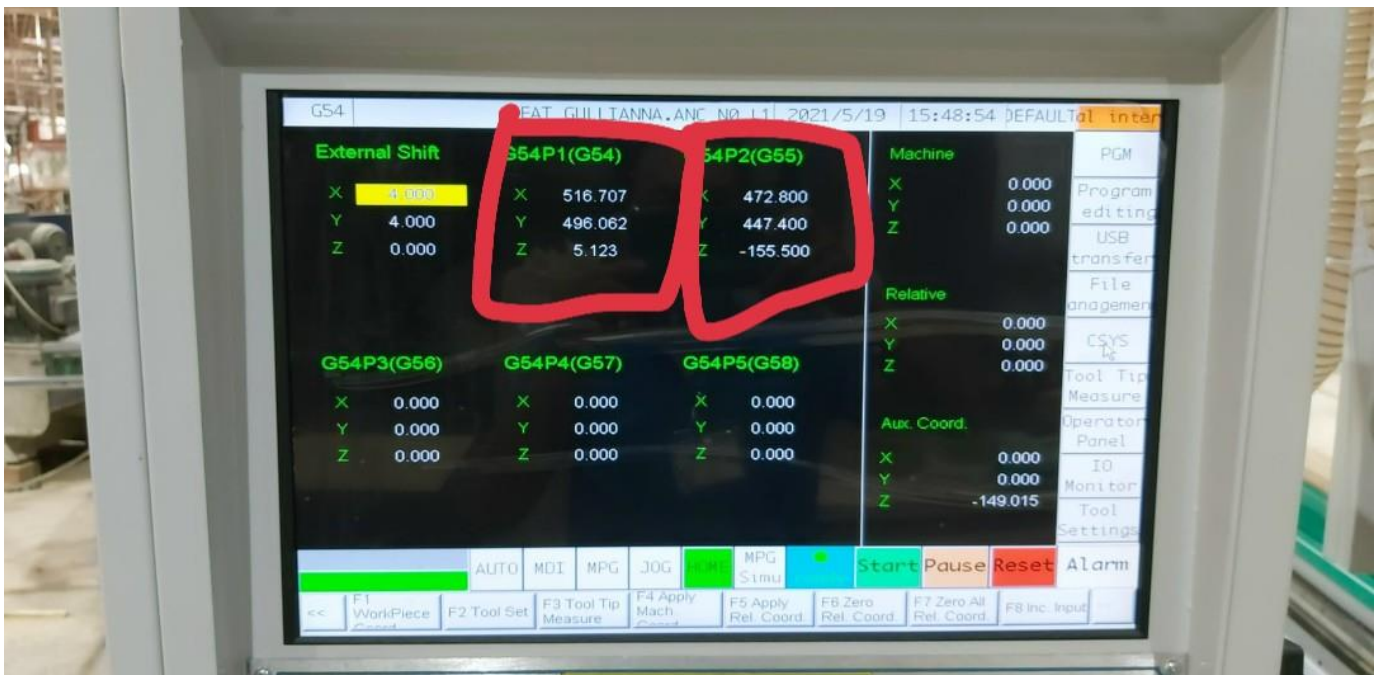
G54 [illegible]EAT GULLIANNA.ANC N0 L1 2021/5/19 15:48:54 DEFAULT al inter

External Shift
X 4.000
Y 4.000
Z 0.000

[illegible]54P1(G54)
X 516.707
Y 496.062
Z 5.123

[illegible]54P2(G55)
X 472.800
Y 447.400
Z -155.500

G54P3(G56)
X 0.000
Y 0.000
Z 0.000

G54P4(G57)
X 0.000
Y 0.000
Z 0.000

G54P5(G58)
X 0.000
Y 0.000
Z 0.000

Machine
X 0.000
Y 0.000
Z 0.000

Relative
X 0.000
Y 0.000
Z 0.000

Aux. Coord.
X 0.000
Y 0.000
Z -149.015

PGM
Program editing
USB transfer
File anagemen
CSYS
Tool Tip Measure
Operator Panel
IO Monitor
Tool Settings

AUTO MDI MPG JOG HOME MPG Simu Start Pause Reset Alarm

<< F1 WorkPiece Coord F2 Tool Set F3 Tool Tip Measure F4 Apply Mach. Coord F5 Apply Rel. Coord F6 Zero Rel. Coord F7 Zero All Rel. Coord F8 Inc. Input